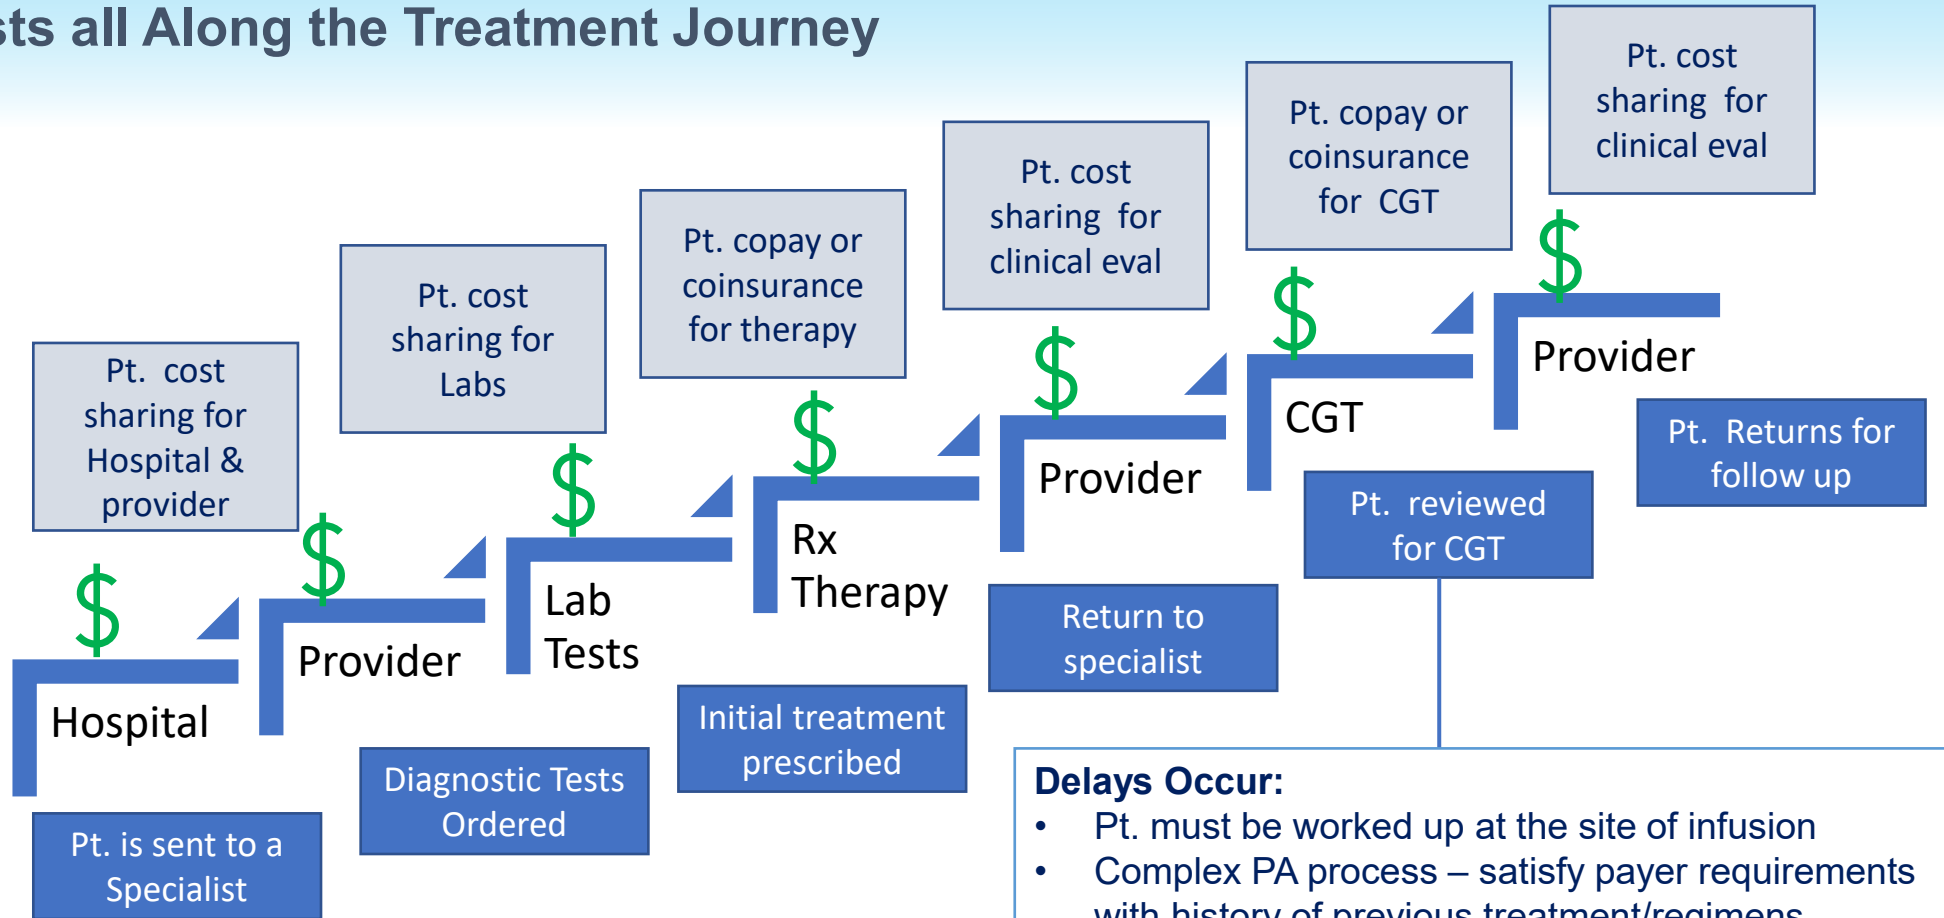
ts all Along the Treatment Journey

Pt. cost sharing for Hospital & provider

$

Hospital

Pt. is sent to a Specialist

$

Provider

Pt. cost sharing for Labs

$

Lab Tests

Diagnostic Tests Ordered

Pt. copay or coinsurance for therapy

$

Rx Therapy

Initial treatment prescribed

Pt. cost sharing for clinical eval

$

Provider

Return to specialist

Pt. copay or coinsurance for CGT

$

CGT

Pt. reviewed for CGT

Pt. cost sharing for clinical eval

$

Provider

Pt. Returns for follow up

Delays Occur:
• Pt. must be worked up at the site of infusion
• Complex PA process – satisfy payer requirements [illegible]